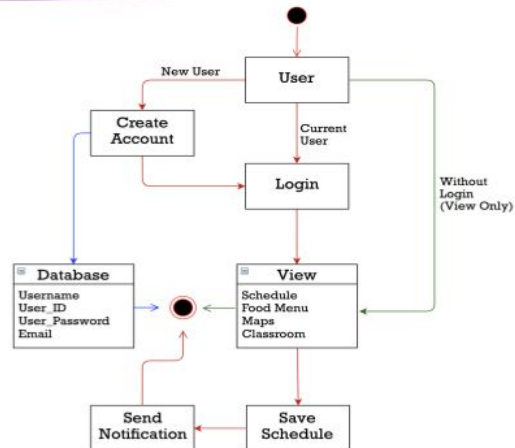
User

New User

Create Account

Current User

Login

Without Login (View Only)

Database

Username
User_ID
User_Password
Email

View

Schedule
Food Menu
Maps
Classroom

Send Notification

Save Schedule